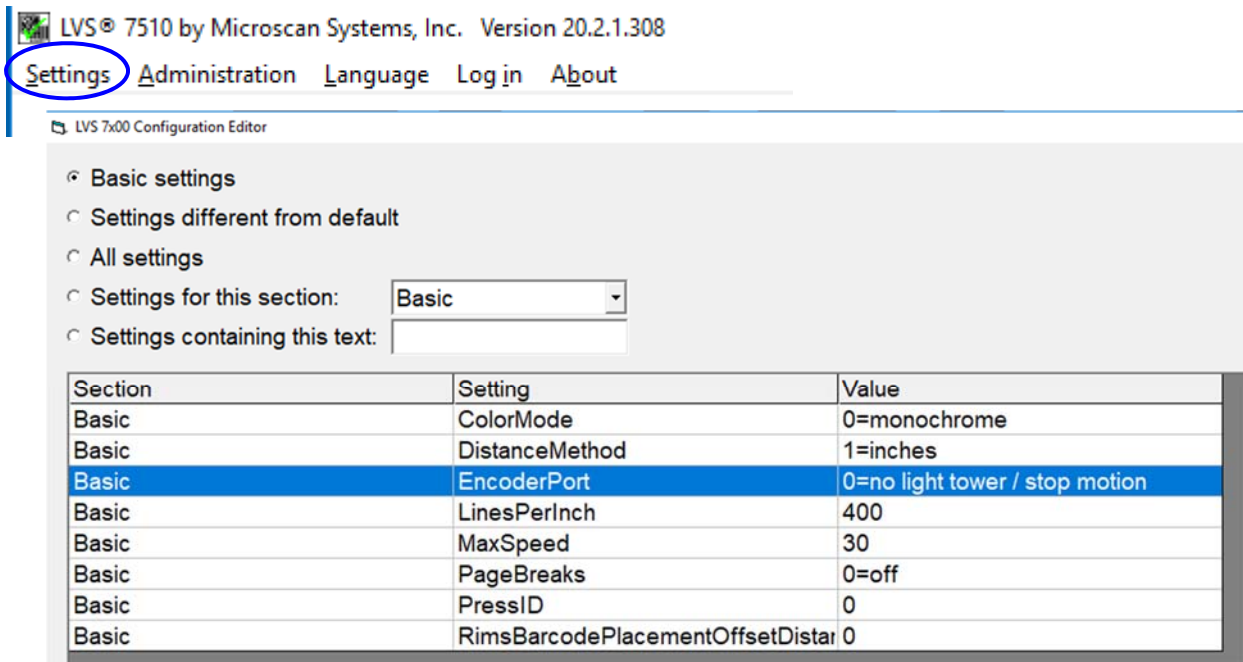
LVS® 7510 by Microscan Systems, Inc. Version 20.2.1.308

Settings Administration Language Log in About

LVS 7x00 Configuration Editor

Basic settings

Settings different from default

All settings

Settings for this section: Basic

Settings containing this text:

| Section | Setting | Value |
|---|---|---|
| Basic | ColorMode | 0=monochrome |
| Basic | DistanceMethod | 1=inches |
| Basic | EncoderPort | 0=no light tower / stop motion |
| Basic | LinesPerInch | 400 |
| Basic | MaxSpeed | 30 |
| Basic | PageBreaks | 0=off |
| Basic | PressID | 0 |
| Basic | RimsBarcodePlacementOffsetDistar | 0 |